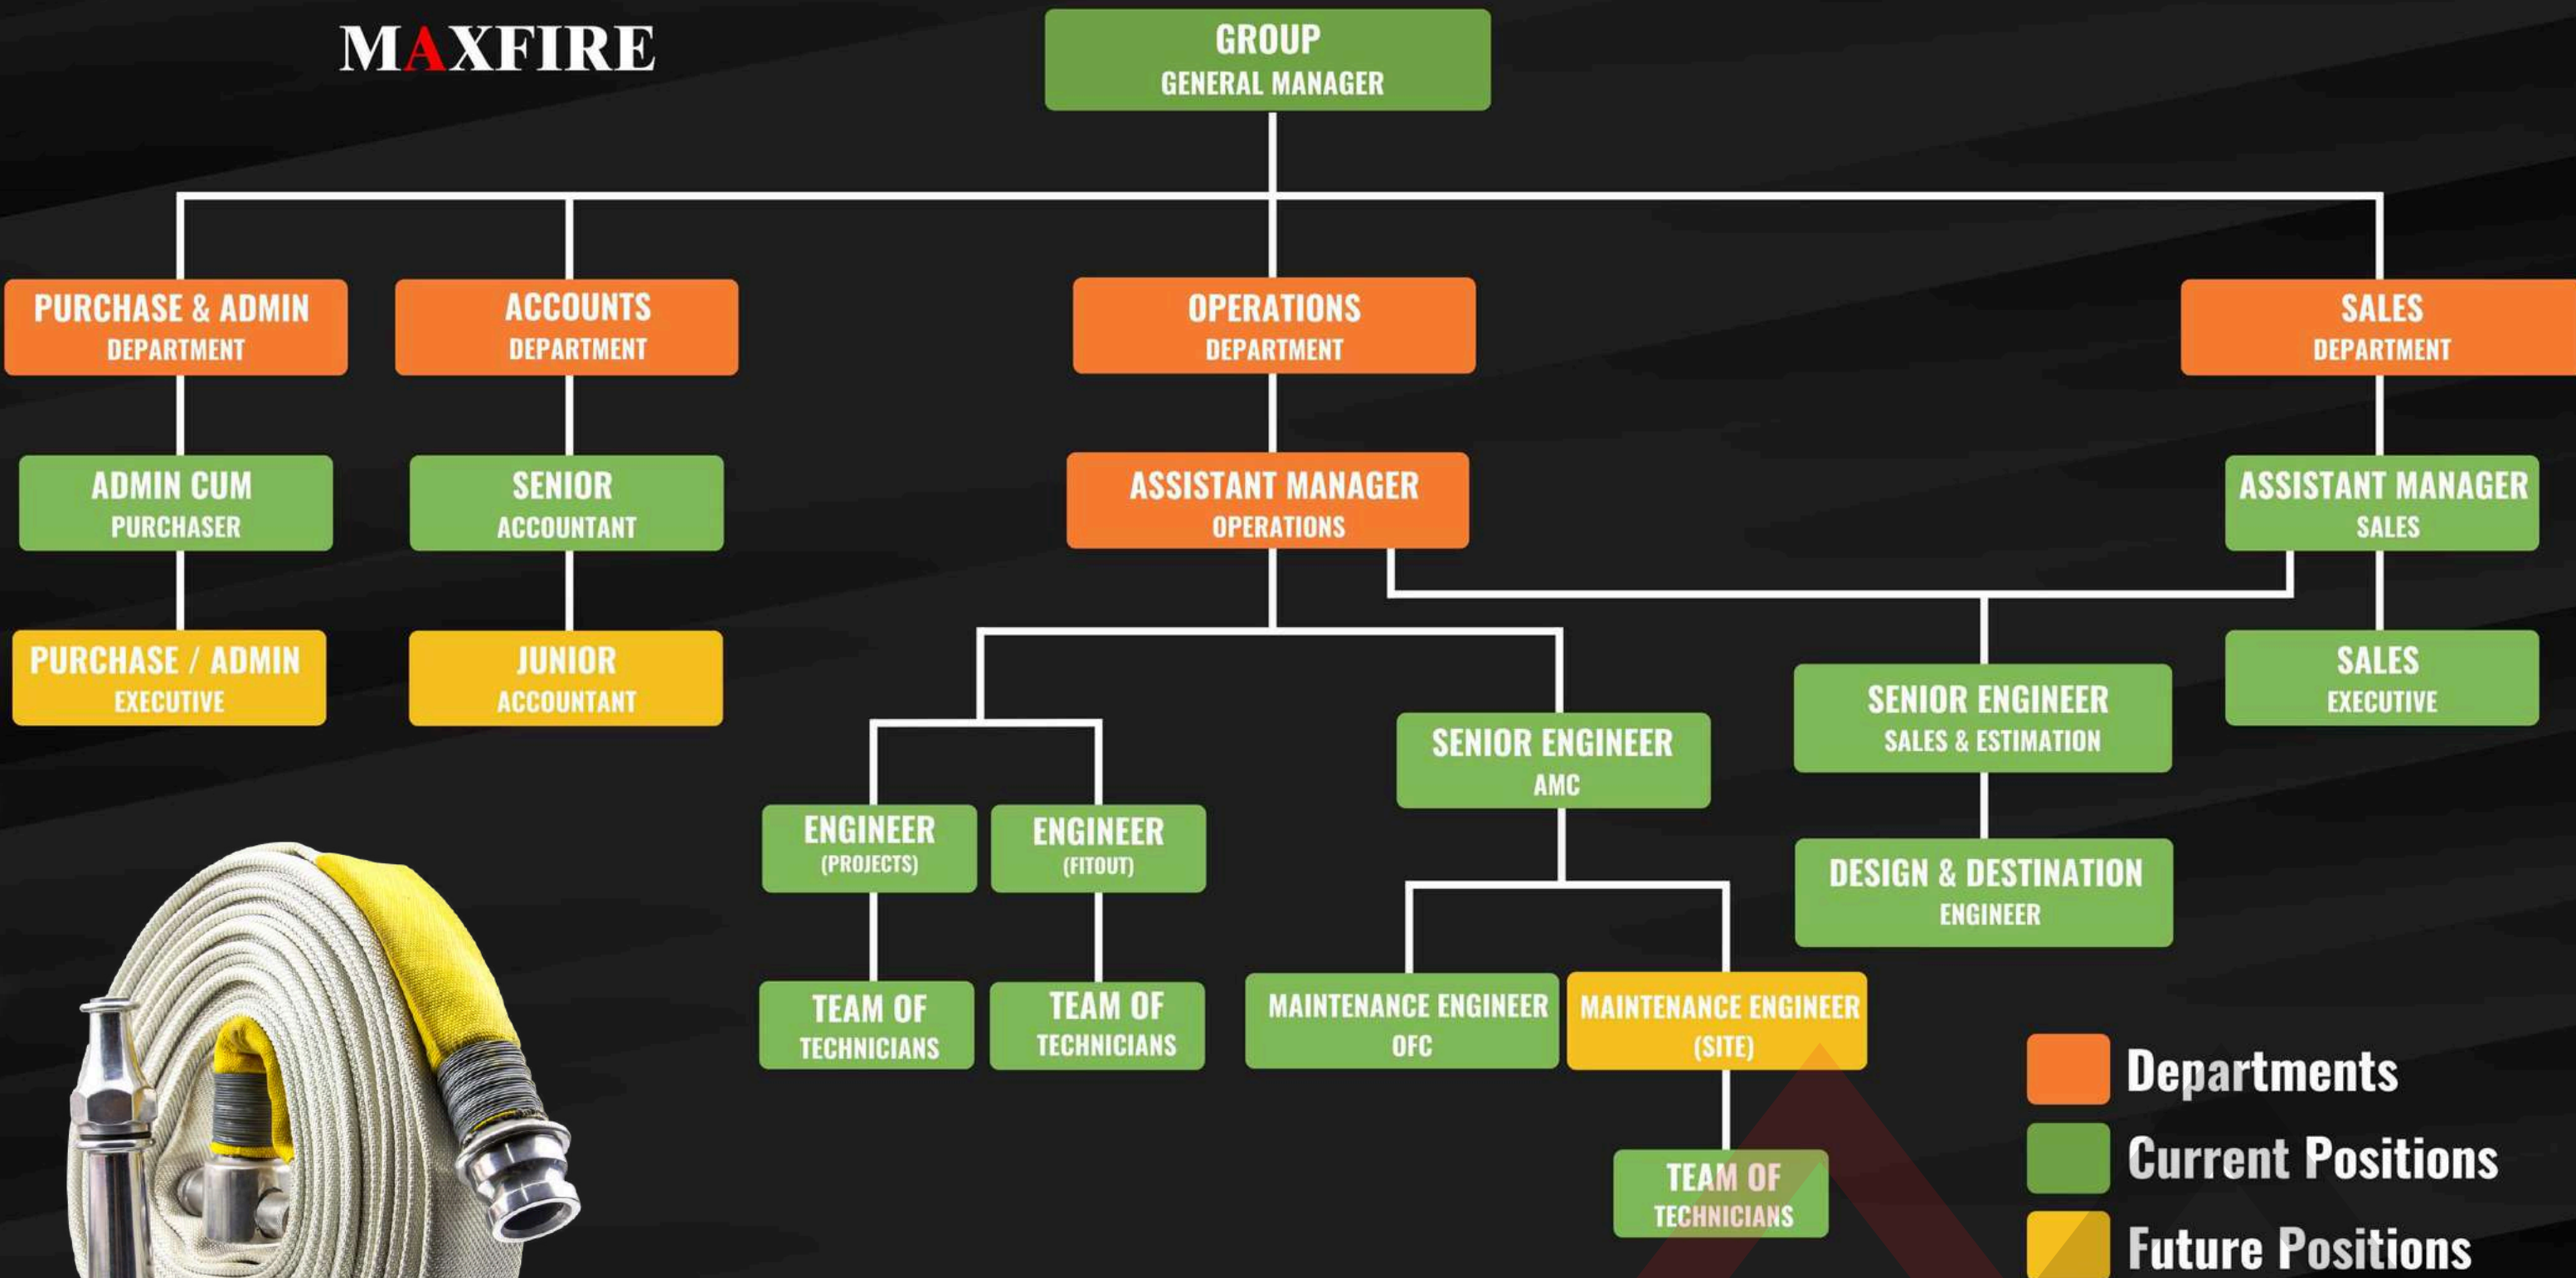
MAXFIRE

GROUP
GENERAL MANAGER

PURCHASE & ADMIN
DEPARTMENT

ADMIN CUM
PURCHASER

PURCHASE / ADMIN
EXECUTIVE

ACCOUNTS
DEPARTMENT

SENIOR
ACCOUNTANT

JUNIOR
ACCOUNTANT

OPERATIONS
DEPARTMENT

ASSISTANT MANAGER
OPERATIONS

ENGINEER
(PROJECTS)

ENGINEER
(FITOUT)

TEAM OF
TECHNICIANS

TEAM OF
TECHNICIANS

SENIOR ENGINEER
AMC

MAINTENANCE ENGINEER
OFC

MAINTENANCE ENGINEER
(SITE)

TEAM OF
TECHNICIANS

SENIOR ENGINEER
SALES & ESTIMATION

DESIGN & DESTINATION
ENGINEER

SALES
DEPARTMENT

ASSISTANT MANAGER
SALES

SALES
EXECUTIVE

Departments
Current Positions
Future Positions